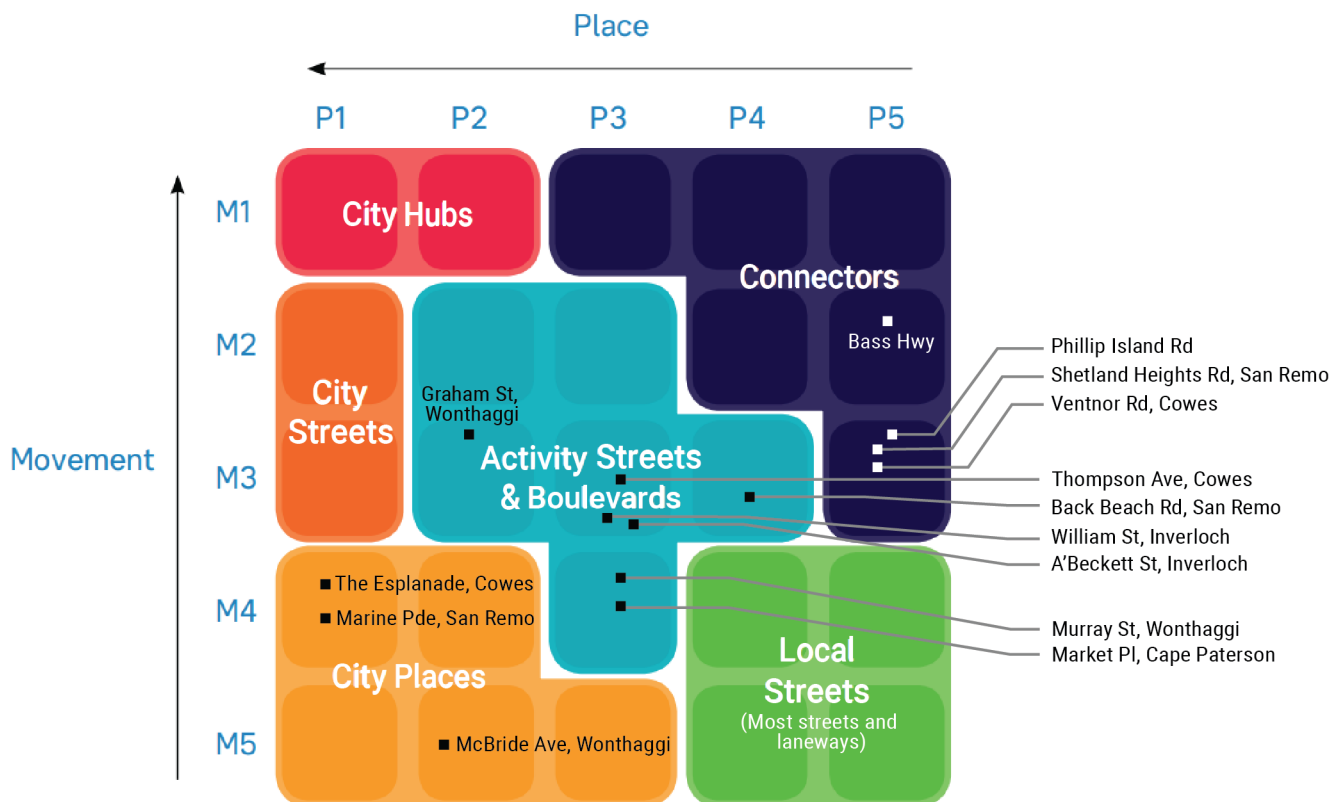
Place

P1 P2 P3 P4 P5

M1
M2
M3
M4
M5

Movement

City Hubs

Connectors

Bass Hwy

City Streets

Graham St, Wonthaggi

Activity Streets & Boulevards

Phillip Island Rd
Shetland Heights Rd, San Remo
Ventnor Rd, Cowes
Thompson Ave, Cowes
Back Beach Rd, San Remo
William St, Inverloch
A'Beckett St, Inverloch
Murray St, Wonthaggi
Market Pl, Cape Paterson

The Esplanade, Cowes
Marine Pde, San Remo

City Places

McBride Ave, Wonthaggi

Local Streets
(Most streets and laneways)